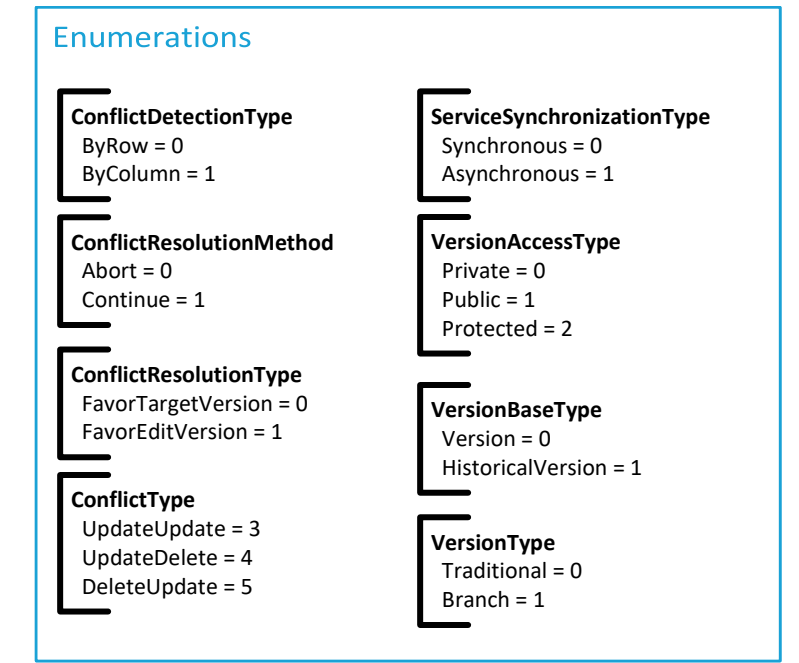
Enumerations

ConflictDetectionType
ByRow = 0
ByColumn = 1

ConflictResolutionMethod
Abort = 0
Continue = 1

ConflictResolutionType
FavorTargetVersion = 0
FavorEditVersion = 1

ConflictType
UpdateUpdate = 3
UpdateDelete = 4
DeleteUpdate = 5

ServiceSynchronizationType
Synchronous = 0
Asynchronous = 1

VersionAccessType
Private = 0
Public = 1
Protected = 2

VersionBaseType
Version = 0
HistoricalVersion = 1

VersionType
Traditional = 0
Branch = 1